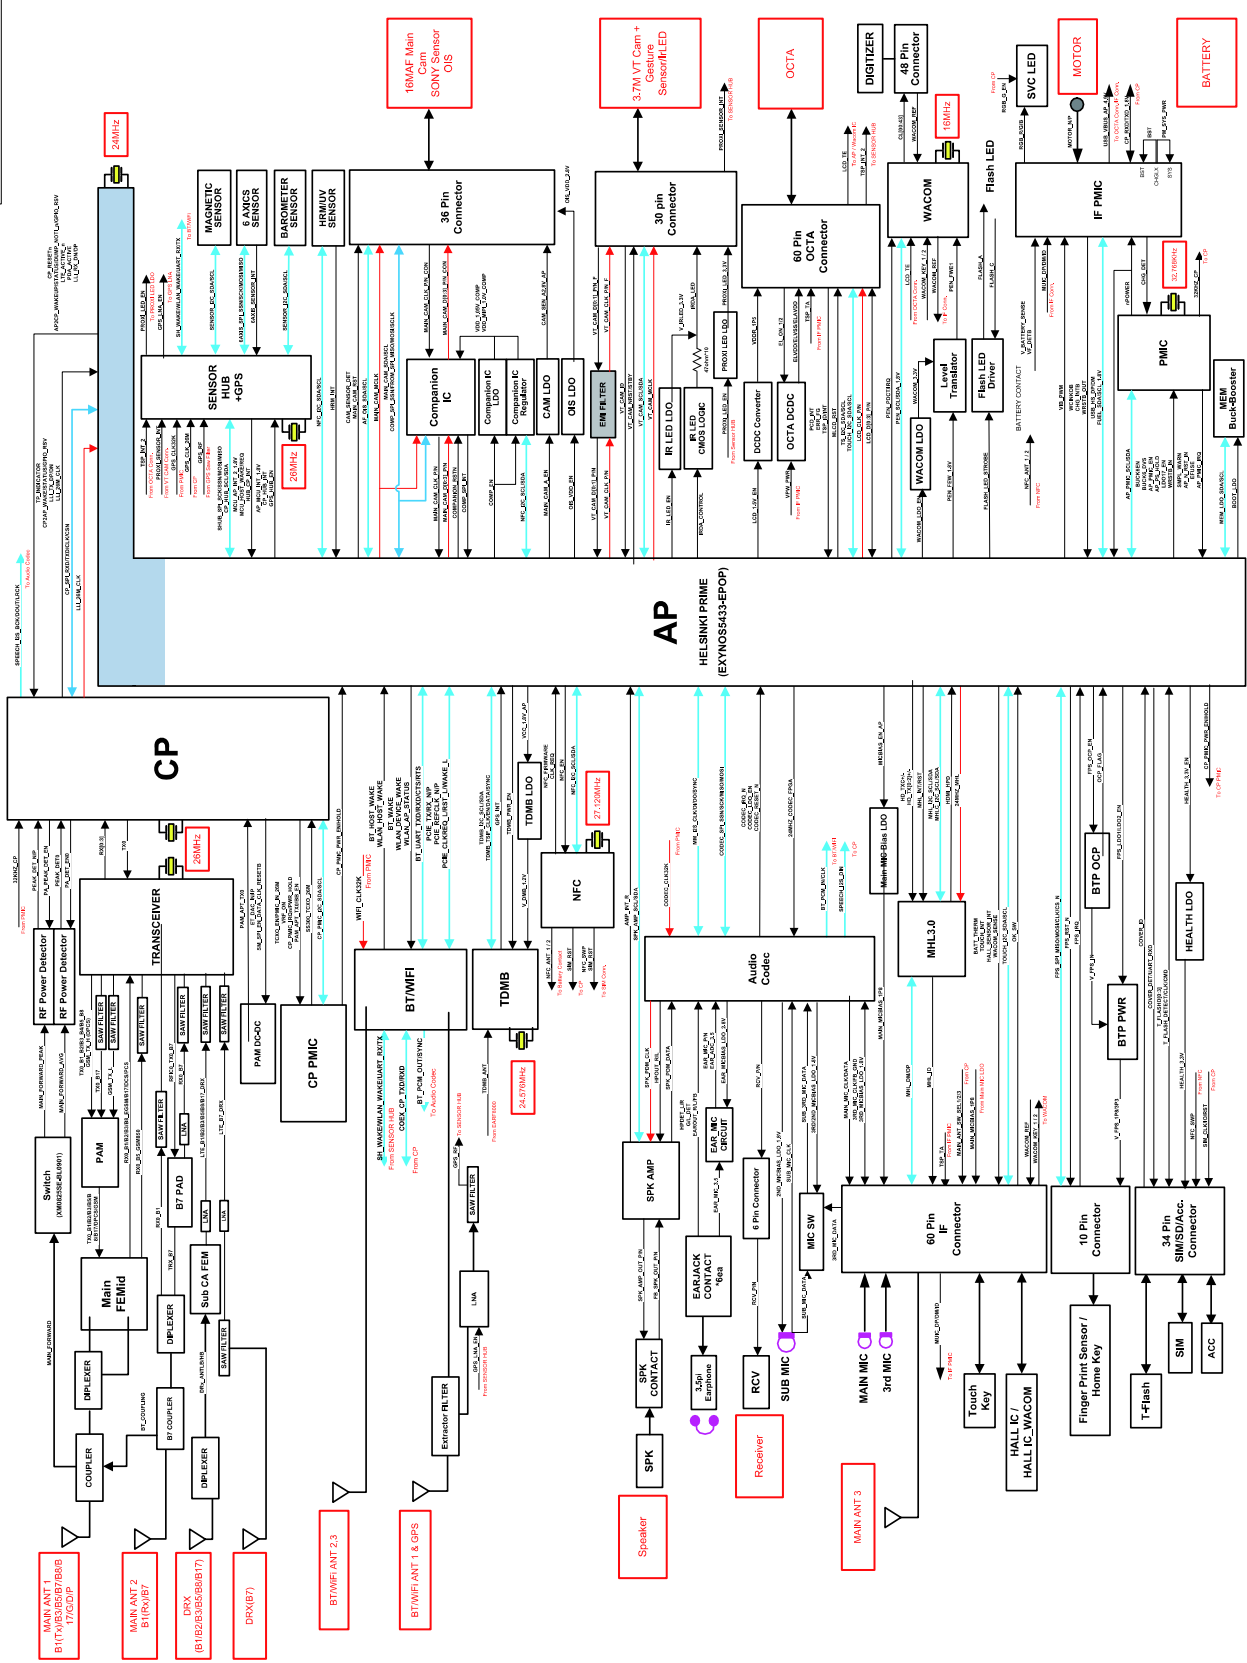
24MHz

16MAF Main Cam SONY Sensor OIS

3.7M VT Cam + Gesture Sensor/HLED

OCTA

DIGITIZER

48 Pin Connector

SVC LED

MOTOR

BATTERY

16MHz

Flash LED

MAGNETIC SENSOR

6 AXIS SENSOR

BAROMETER SENSOR

HRM/UV SENSOR

36 Pin Connector

30 pin Connector

60 Pin OCTA Connector

WACOM

IF PMIC

32.768KHz

SENSOR HUB +GPS

26MHz

Companion IC

Companion IC LDO

Companion IC Regulator

CAM LDO

OIS LDO

EMI FILTER

IR LED LDO

IR LED CMOS LOGIC

PROXI LED LDO

DCDC Converter

OCTA DCDC

Level Translator

Flash LED Driver

WACOM LDO

PMIC

MEM Buck-Booster

AP

HELSINKI PRIME (EXYNOS5433-EPOP)

CP

26MHz

TRANSCEIVER

RF Power Detector

RF Power Detector

PAM DC-DC

CP PMIC

BT/WIFI

TDMB

TDMB LDO

27.120MHz

NFC

24.576MHz

Audio Codec

Main MIC Bias LDO

MHL3.0

BTP OCP

HEALTH LDO

BTP PWR

SAW FILTER

SAW FILTER

SAW FILTER

SAW FILTER

SAW FILTER

SAW FILTER

SAW FILTER

SAW FILTER

LNA

PAM

Switch

B7 PAD

LNA

LNA

Main FEMid

Sub CA FEM

DIPLEXER

DIPLEXER

SAW FILTER

COUPLER

B7 COUPLER

DIPLEXER

SAW FILTER

LNA

Extractor FILTER

SPK AMP

EAR MIC CIRCUIT

EARJACK CONTACT

6 Pin Connector

MIC SW

60 Pin IF Connector

10 Pin Connector

34 Pin SIM/SD/Acc. Connector

SPK CONTACT

3.5pi Earphone

RCV

SUB MIC

MAIN MIC

3rd MIC

Touch Key

HALL IC / HALL IC_WACOM

Finger Print Sensor / Home Key

T-Flash

SIM

ACC

SPK

Speaker

Receiver

MAIN ANT 3

BT/WIFI ANT 2,3

BT/WIFI ANT 1 & GPS

MAIN ANT 1 B1(Tx)/B3/B5/B7/B8/B17/C/D/P

MAIN ANT 2 B1(Rx)/B7

DRX (B1/B2/B3/B5/B8/B17)

DRX(B7)